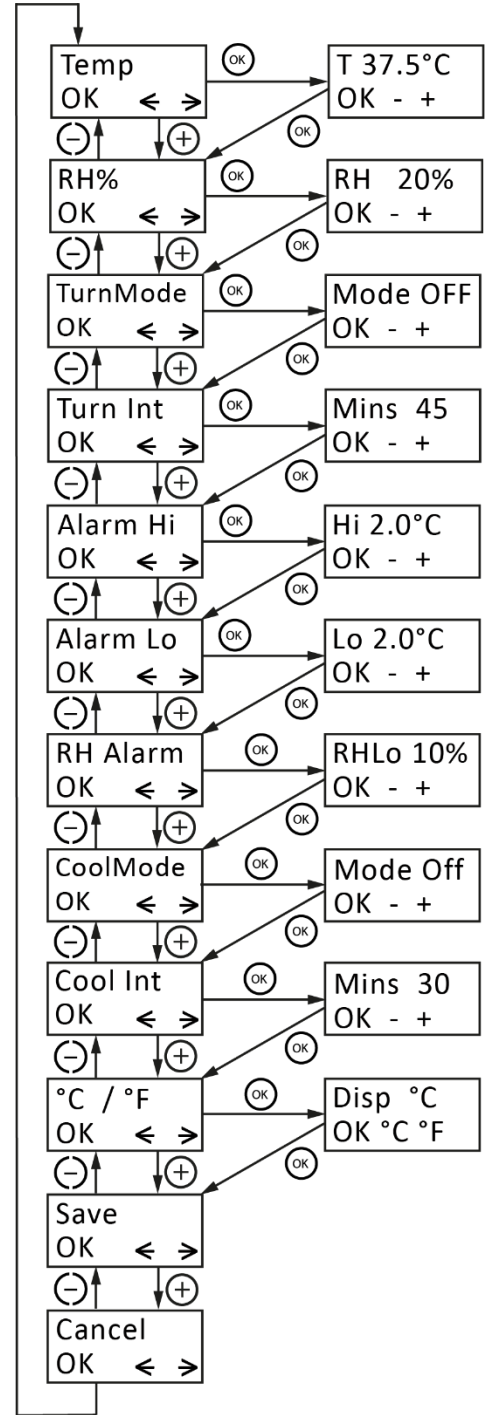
Temp
OK < >

OK

T 37.5°C
OK - +

OK

− +

RH%
OK < >

OK

RH 20%
OK - +

OK

− +

TurnMode
OK < >

OK

Mode OFF
OK - +

OK

− +

Turn Int
OK < >

OK

Mins 45
OK - +

OK

− +

Alarm Hi
OK < >

OK

Hi 2.0°C
OK - +

OK

− +

Alarm Lo
OK < >

OK

Lo 2.0°C
OK - +

OK

− +

RH Alarm
OK < >

OK

RHLo 10%
OK - +

OK

− +

CoolMode
OK < >

OK

Mode Off
OK - +

OK

− +

Cool Int
OK < >

OK

Mins 30
OK - +

OK

− +

°C / °F
OK < >

OK

Disp °C
OK °C °F

OK

− +

Save
OK < >

− +

Cancel
OK < >